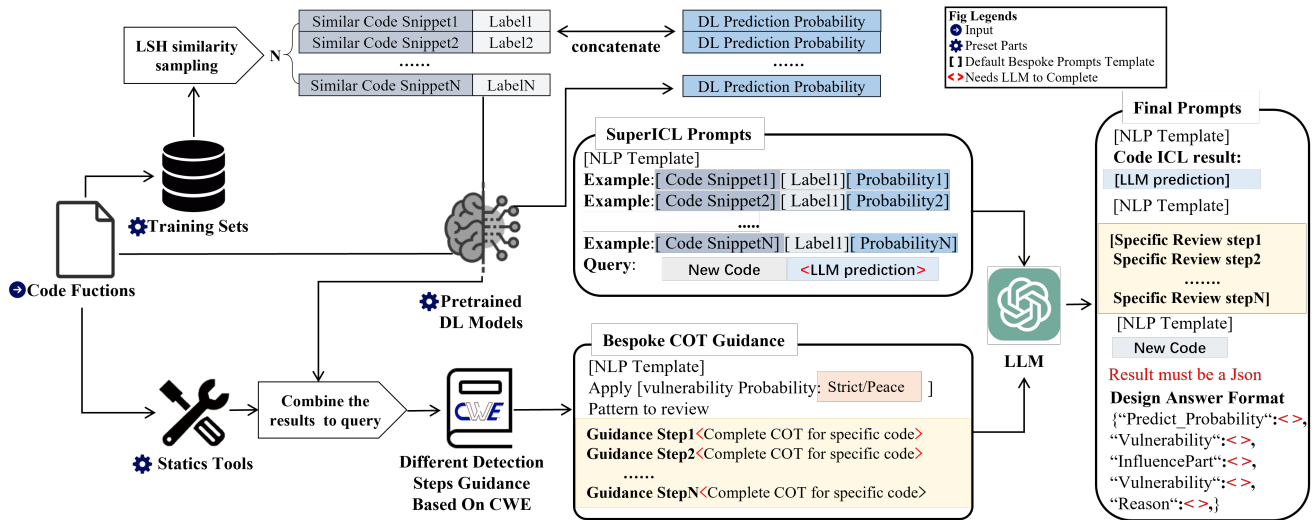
Similar Code Snippet1 | Label1
Similar Code Snippet2 | Label2
......
Similar Code SnippetN | LabelN

N

LSH similarity sampling

concatenate

DL Prediction Probability
DL Prediction Probability
......
DL Prediction Probability

Fig Legends
Input
Preset Parts
[ ] Default Bespoke Prompts Template
< > Needs LLM to Complete

Training Sets

Code Fuctions

SuperICL Prompts
[NLP Template]
Example:[ Code Snippet1] [ Label1][ Probability1]
Example:[ Code Snippet2] [ Label1][ Probability2]
.....
Example:[ Code SnippetN] [ Label1][ ProbabilityN]
Query: New Code <LLM prediction>

Pretrained DL Models

Bespoke COT Guidance
[NLP Template]
Apply [vulnerability Probability: Strict/Peace ]
Pattern to review
Guidance Step1<Complete COT for specific code>
Guidance Step2<Complete COT for specific code>
......
Guidance StepN<Complete COT for specific code>

Statics Tools

Combine the results to query

CWE

Different Detection Steps Guidance Based On CWE

LLM

Final Prompts
[NLP Template]
Code ICL result:
[LLM prediction]
[NLP Template]
[Specific Review step1
Specific Review step2
.......
Specific Review stepN]
[NLP Template]
New Code
Result must be a Json
Design Answer Format
{"Predict_Probability":<>,
"Vulnerability":<>,
"InfluencePart":<>,
"Vulnerability":<>,
"Reason":<>,}